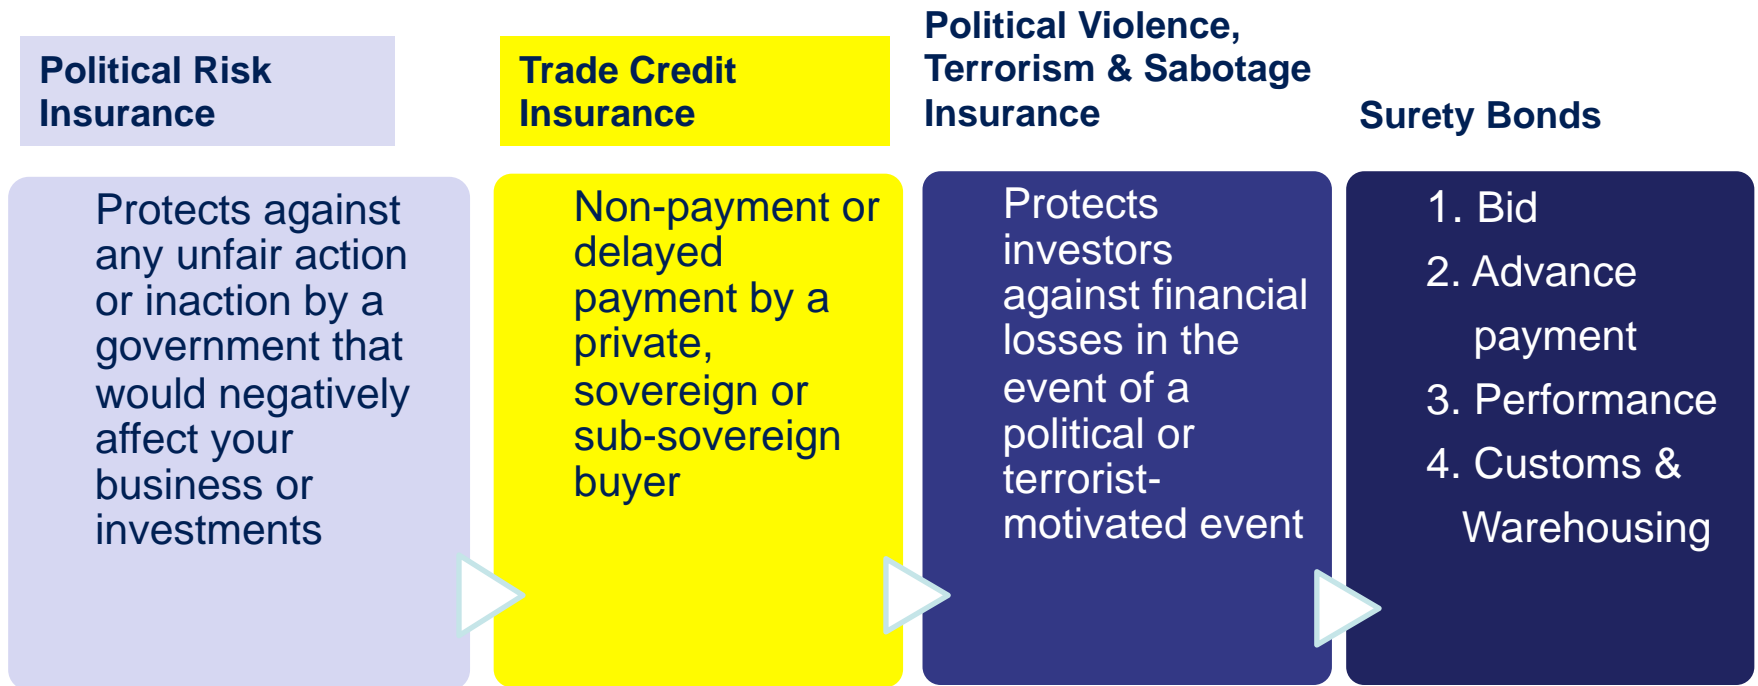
Political Risk Insurance

Protects against any unfair action or inaction by a government that would negatively affect your business or investments

Trade Credit Insurance

Non-payment or delayed payment by a private, sovereign or sub-sovereign buyer

Political Violence, Terrorism & Sabotage Insurance

Protects investors against financial losses in the event of a political or terrorist-motivated event

Surety Bonds

1. Bid
2. Advance payment
3. Performance
4. Customs & Warehousing